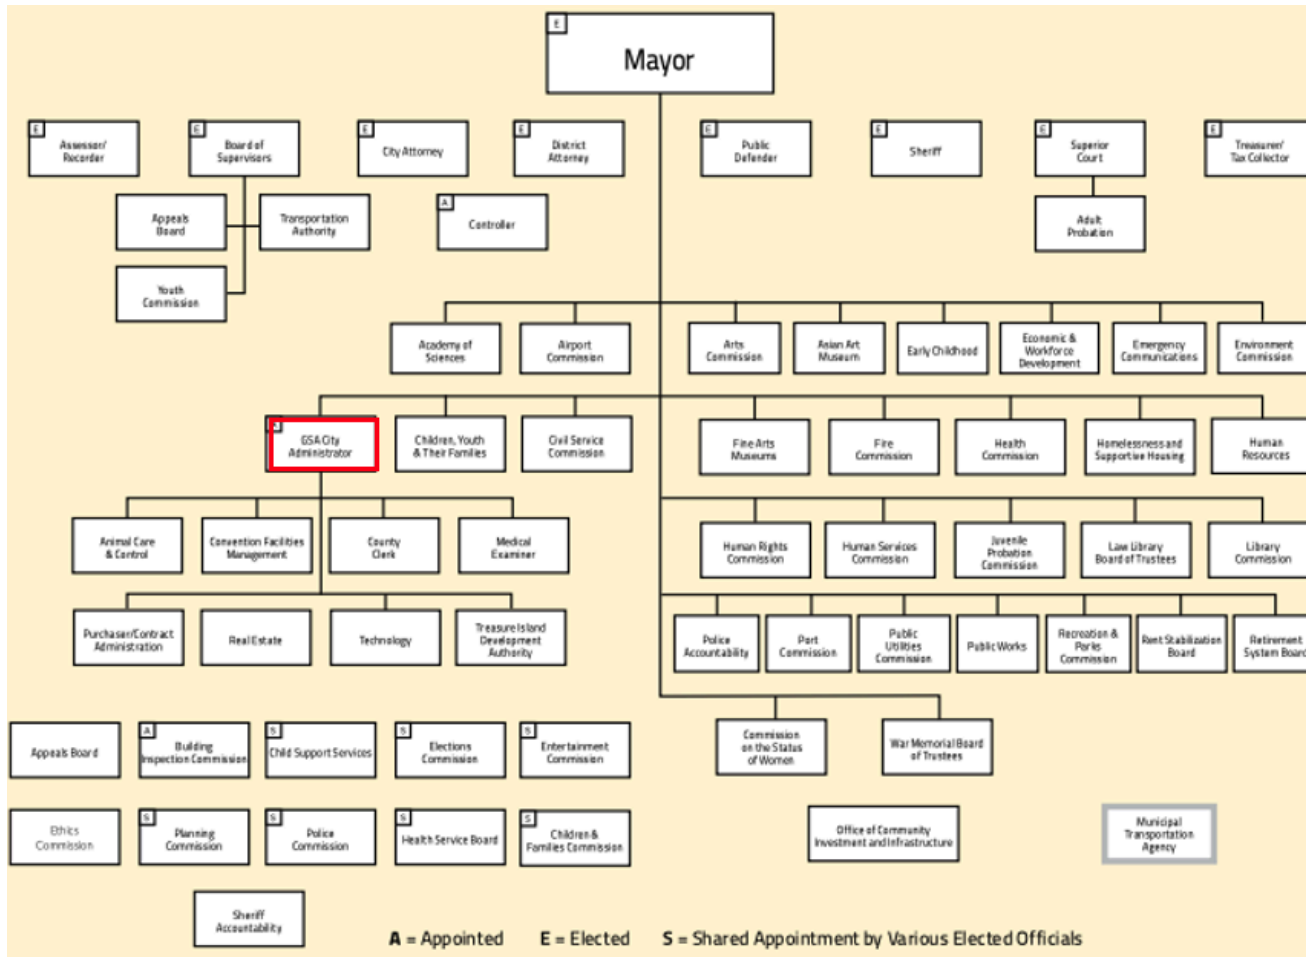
E
Mayor

E Assessor/ Recorder

E Board of Supervisors

Appeals Board

Transportation Authority

Youth Commission

E City Attorney

A Controller

E District Attorney

E Public Defender

E Sheriff

E Superior Court

Adult Probation

E Treasurer/ Tax Collector

Academy of Sciences

Airport Commission

Arts Commission

Asian Art Museum

Early Childhood

Economic & Workforce Development

Emergency Communications

Environment Commission

A GSA City Administrator

Children, Youth & Their Families

Civil Service Commission

Fine Arts Museums

Fire Commission

Health Commission

Homelessness and Supportive Housing

Human Resources

Animal Care & Control

Convention Facilities Management

County Clerk

Medical Examiner

Purchaser/Contract Administration

Real Estate

Technology

Treasure Island Development Authority

Human Rights Commission

Human Services Commission

Juvenile Probation Commission

Law Library Board of Trustees

Library Commission

Police Accountability

Port Commission

Public Utilities Commission

Public Works

Recreation & Parks Commission

Rent Stabilization Board

Retirement System Board

Commission on the Status of Women

War Memorial Board of Trustees

Appeals Board

A Building Inspection Commission

S Child Support Services

S Elections Commission

S Entertainment Commission

Ethics Commission

S Planning Commission

S Police Commission

S Health Service Board

S Children & Families Commission

Office of Community Investment and Infrastructure

Municipal Transportation Agency

Sheriff Accountability

A = Appointed E = Elected S = Shared Appointment by Various Elected Officials